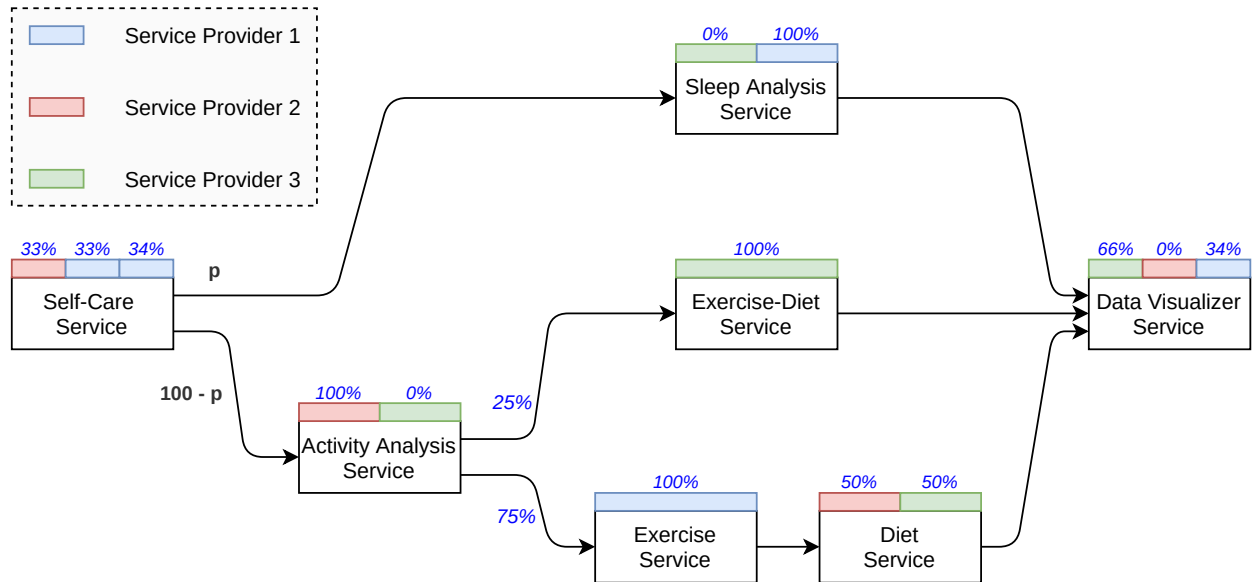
Service Provider 1

Service Provider 2

Service Provider 3

0% 100%
Sleep Analysis Service

33% 33% 34%
Self-Care Service

p

100%
Exercise-Diet Service

66% 0% 34%
Data Visualizer Service

100 - p

100% 0%
Activity Analysis Service

25%

75%

100%
Exercise Service

50% 50%
Diet Service